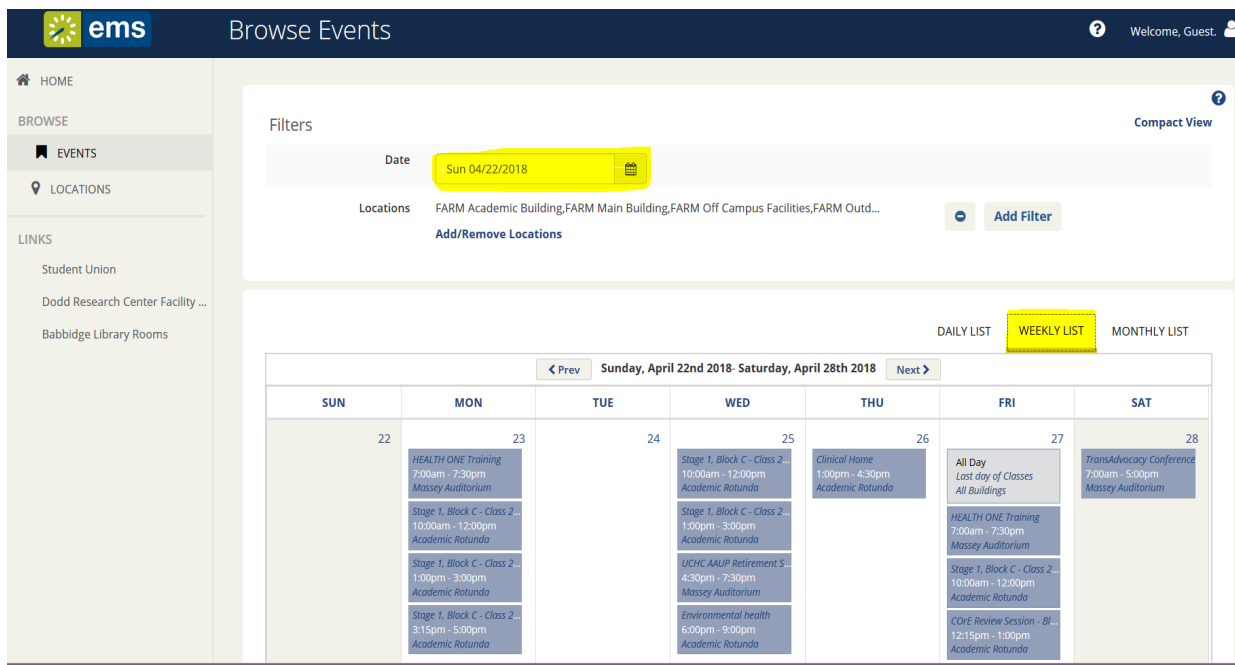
ems

Browse Events

Welcome, Guest.

HOME

BROWSE

EVENTS

LOCATIONS

LINKS

Student Union

Dodd Research Center Facility ...

Babbidge Library Rooms

Filters

Compact View

Date Sun 04/22/2018

Locations FARM Academic Building,FARM Main Building,FARM Off Campus Facilities,FARM Outd...

Add/Remove Locations

Add Filter

DAILY LIST WEEKLY LIST MONTHLY LIST

Prev Sunday, April 22nd 2018- Saturday, April 28th 2018 Next

| SUN | MON | TUE | WED | THU | FRI | SAT |
|---|---|---|---|---|---|---|
| 22 | 23 HEALTH ONE Training 7:00am - 7:30pm Massey Auditorium; Stage 1, Block C - Class 2... 10:00am - 12:00pm Academic Rotunda; Stage 1, Block C - Class 2... 1:00pm - 3:00pm Academic Rotunda; Stage 1, Block C - Class 2... 3:15pm - 5:00pm Academic Rotunda | 24 | 25 Stage 1, Block C - Class 2... 10:00am - 12:00pm Academic Rotunda; Stage 1, Block C - Class 2... 1:00pm - 3:00pm Academic Rotunda; UCHC AAUP Retirement S... 4:30pm - 7:30pm Massey Auditorium; Environmental health 6:00pm - 9:00pm Academic Rotunda | 26 Clinical Home 1:00pm - 4:30pm Academic Rotunda | 27 All Day Last day of Classes All Buildings; HEALTH ONE Training 7:00am - 7:30pm Massey Auditorium; Stage 1, Block C - Class 2... 10:00am - 12:00pm Academic Rotunda; COrE Review Session - Bl... 12:15pm - 1:00pm Academic Rotunda | 28 TransAdvocacy Conference 7:00am - 5:00pm Massey Auditorium |